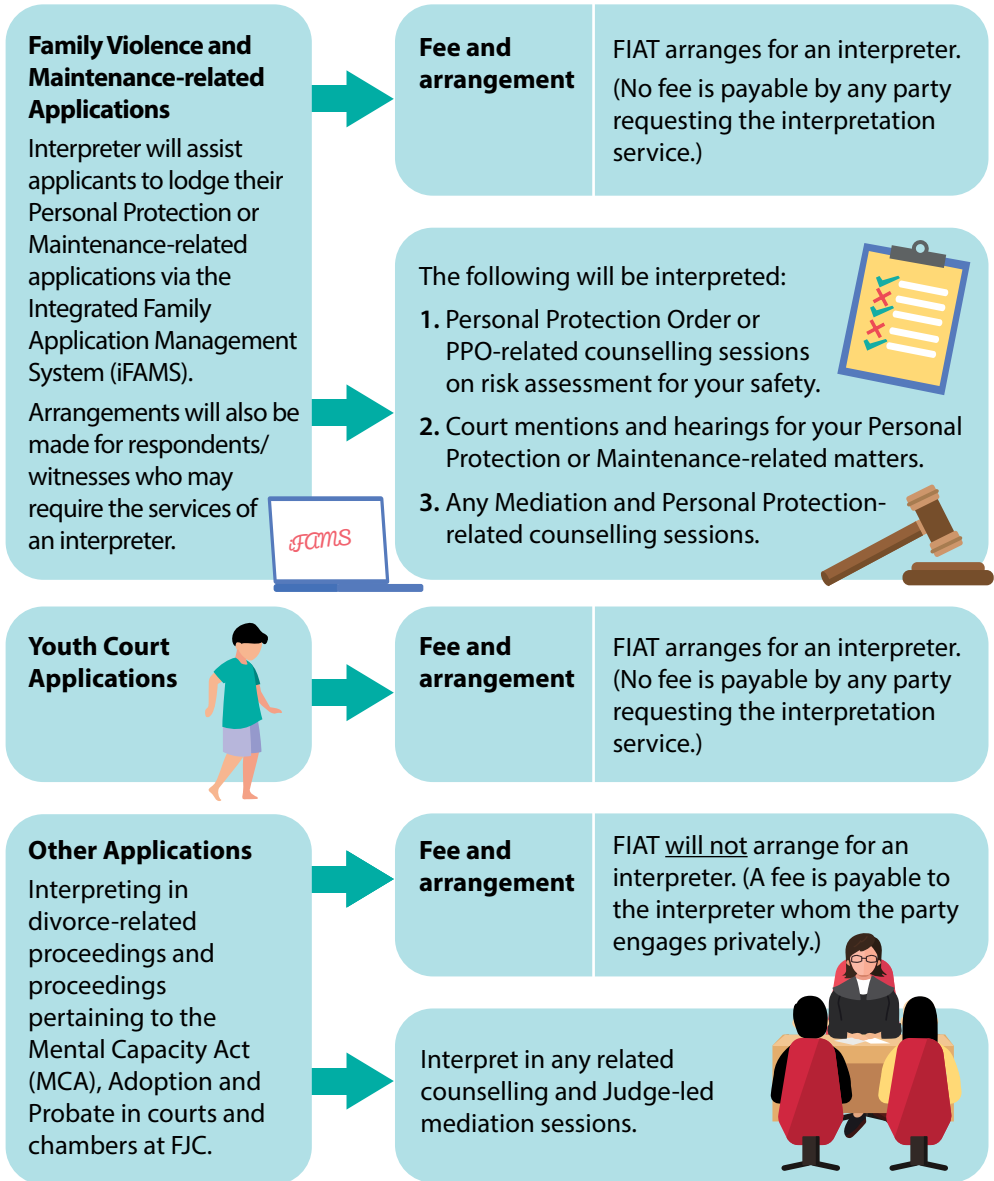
**Family Violence and Maintenance-related Applications**

Interpreter will assist applicants to lodge their Personal Protection or Maintenance-related applications via the Integrated Family Application Management System (iFAMS).

Arrangements will also be made for respondents/ witnesses who may require the services of an interpreter.

iFAMS

| **Fee and arrangement** | FIAT arranges for an interpreter. (No fee is payable by any party requesting the interpretation service.) |
|---|---|

The following will be interpreted:

**1.** Personal Protection Order or PPO-related counselling sessions on risk assessment for your safety.

**2.** Court mentions and hearings for your Personal Protection or Maintenance-related matters.

**3.** Any Mediation and Personal Protection-related counselling sessions.

**Youth Court Applications**

| **Fee and arrangement** | FIAT arranges for an interpreter. (No fee is payable by any party requesting the interpretation service.) |
|---|---|

**Other Applications**

Interpreting in divorce-related proceedings and proceedings pertaining to the Mental Capacity Act (MCA), Adoption and Probate in courts and chambers at FJC.

| **Fee and arrangement** | FIAT will not arrange for an interpreter. (A fee is payable to the interpreter whom the party engages privately.) |
|---|---|

Interpret in any related counselling and Judge-led mediation sessions.